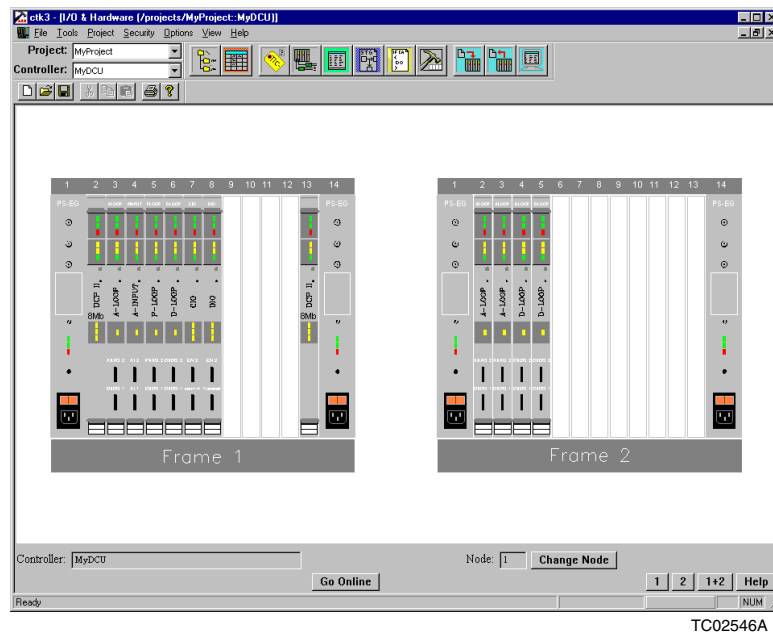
ctk3 - [I/O & Hardware (/projects/MyProject::MyDCU)]
File Tools Project Security Options View Help
Project: MyProject
Controller: MyDCU

1 2 3 4 5 6 7 8 9 10 11 12 13 14
PS-EG
DCP II
8Mb
A-LOOP
A-INPUT
P-LOOP
D-LOOP
DIO
DIO
DCP II
8Mb
PS-EG
Frame 1

1 2 3 4 5 6 7 8 9 10 11 12 13 14
PS-EG
A-LOOP
A-LOOP
D-LOOP
D-LOOP
PS-EG
Frame 2

Controller: MyDCU
Node: 1
Change Node
Go Online
1 2 1+2 Help
Ready
NUM
TC02546A